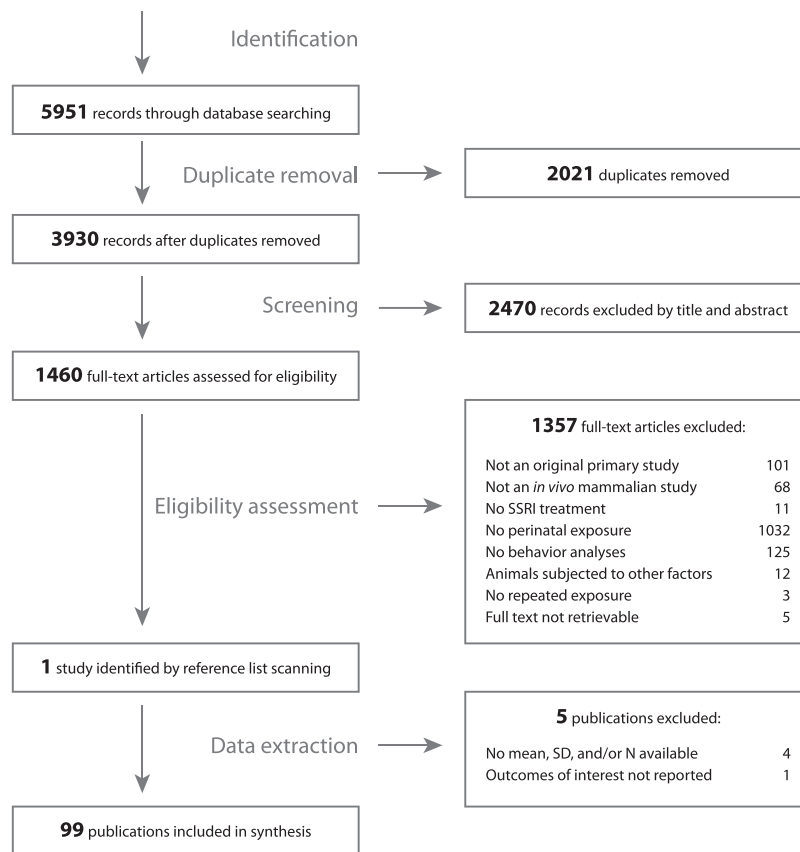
Identification

**5951** records through database searching

Duplicate removal

**2021** duplicates removed

**3930** records after duplicates removed

Screening

**2470** records excluded by title and abstract

**1460** full-text articles assessed for eligibility

Eligibility assessment

**1357** full-text articles excluded:

| | |
|---|---|
| Not an original primary study | 101 |
| Not an *in vivo* mammalian study | 68 |
| No SSRI treatment | 11 |
| No perinatal exposure | 1032 |
| No behavior analyses | 125 |
| Animals subjected to other factors | 12 |
| No repeated exposure | 3 |
| Full text not retrievable | 5 |

**1** study identified by reference list scanning

Data extraction

**5** publications excluded:

| | |
|---|---|
| No mean, SD, and/or N available | 4 |
| Outcomes of interest not reported | 1 |

**99** publications included in synthesis